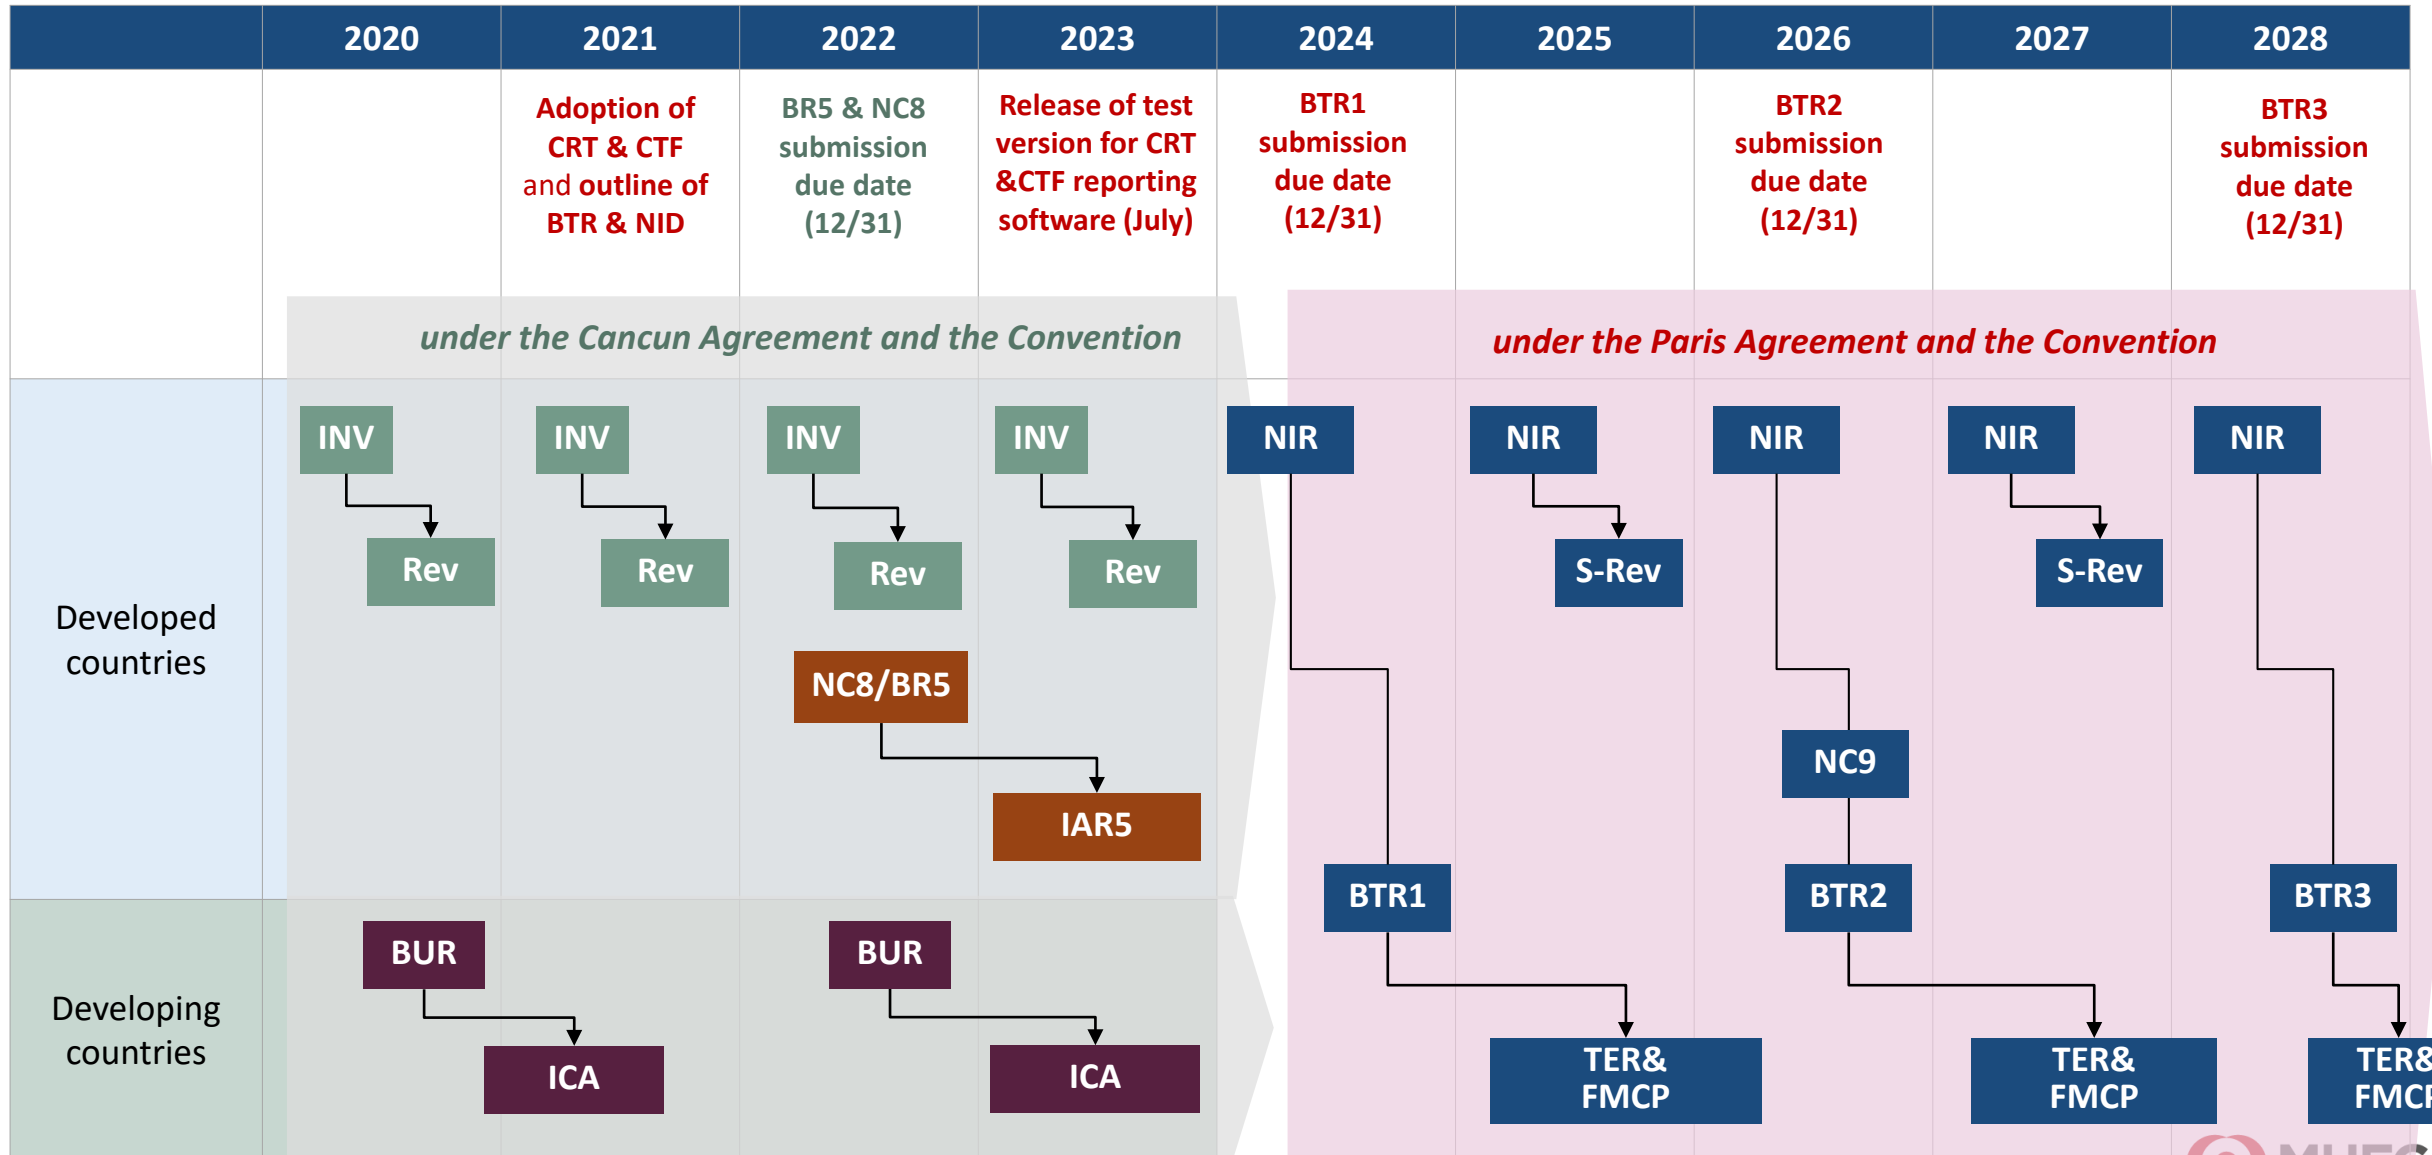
| | 2020 | 2021 | 2022 | 2023 | 2024 | 2025 | 2026 | 2027 | 2028 |
|---|---|---|---|---|---|---|---|---|---|
| | | Adoption of CRT & CTF and outline of BTR & NID | BR5 & NC8 submission due date (12/31) | Release of test version for CRT &CTF reporting software (July) | BTR1 submission due date (12/31) | | BTR2 submission due date (12/31) | | BTR3 submission due date (12/31) |

under the Cancun Agreement and the Convention

under the Paris Agreement and the Convention

Developed countries

INV Rev INV Rev INV Rev INV Rev

NC8/BR5 IAR5

NIR BTR1 TER& FMCP

NIR S-Rev

NIR NC9 BTR2 TER& FMCP

NIR S-Rev

NIR BTR3 TER& FMCP

Developing countries

BUR ICA BUR ICA